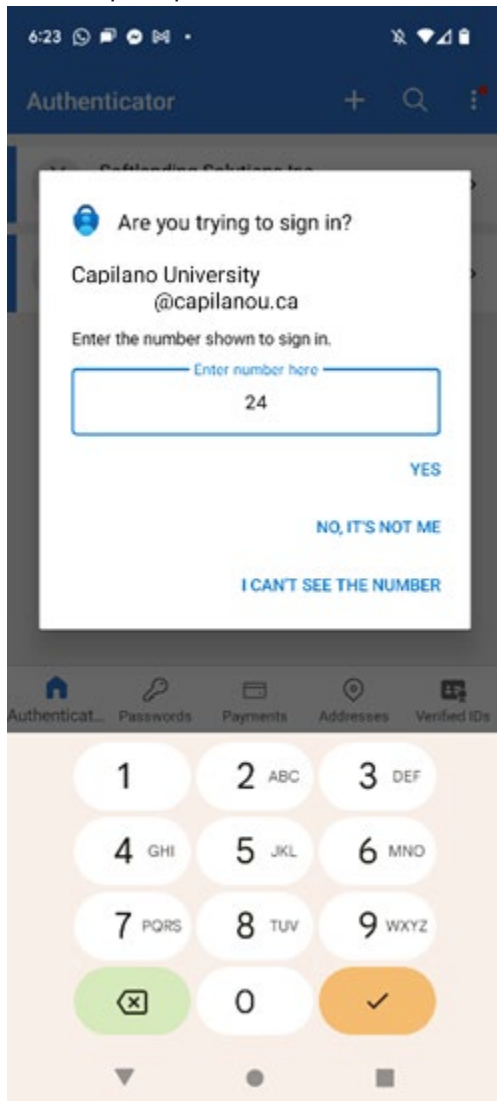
6:23

Authenticator

Softlanding Solutions Inc

Are you trying to sign in?

Capilano University
@capilanou.ca

Enter the number shown to sign in.

Enter number here
24

YES

NO, IT'S NOT ME

I CAN'T SEE THE NUMBER

Authenticat... Passwords Payments Addresses Verified IDs

1
2 ABC
3 DEF
4 GHI
5 JKL
6 MNO
7 PQRS
8 TUV
9 WXYZ
0